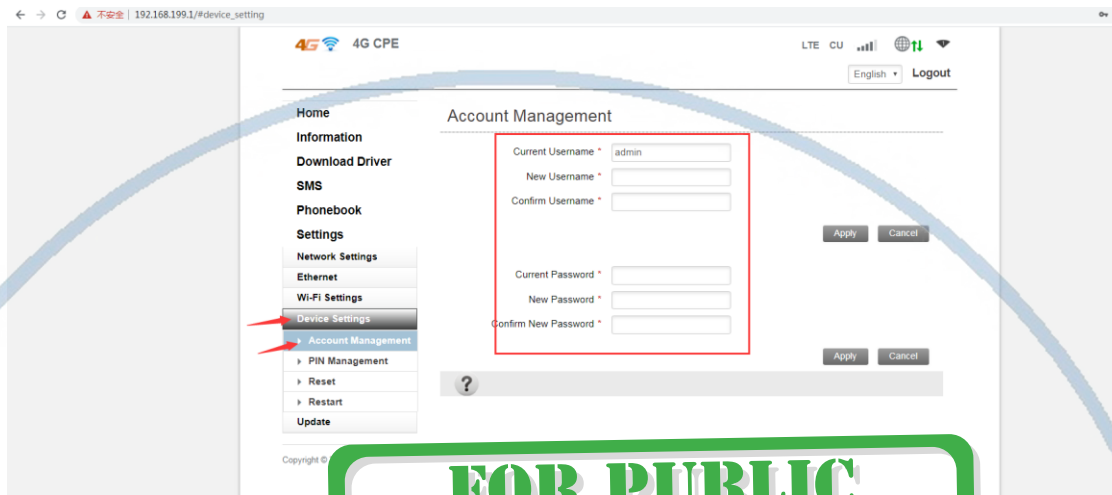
不安全 | 192.168.199.1/#device_setting

4G 4G CPE

LTE CU

English Logout

Home
Information
Download Driver
SMS
Phonebook
Settings
Network Settings
Ethernet
Wi-Fi Settings
Device Settings
Account Management
PIN Management
Reset
Restart
Update

Account Management

Current Username * admin
New Username *
Confirm Username *

Apply Cancel

Current Password *
New Password *
Confirm New Password *

Apply Cancel

?

Copyright ©

FOR PUBLIC